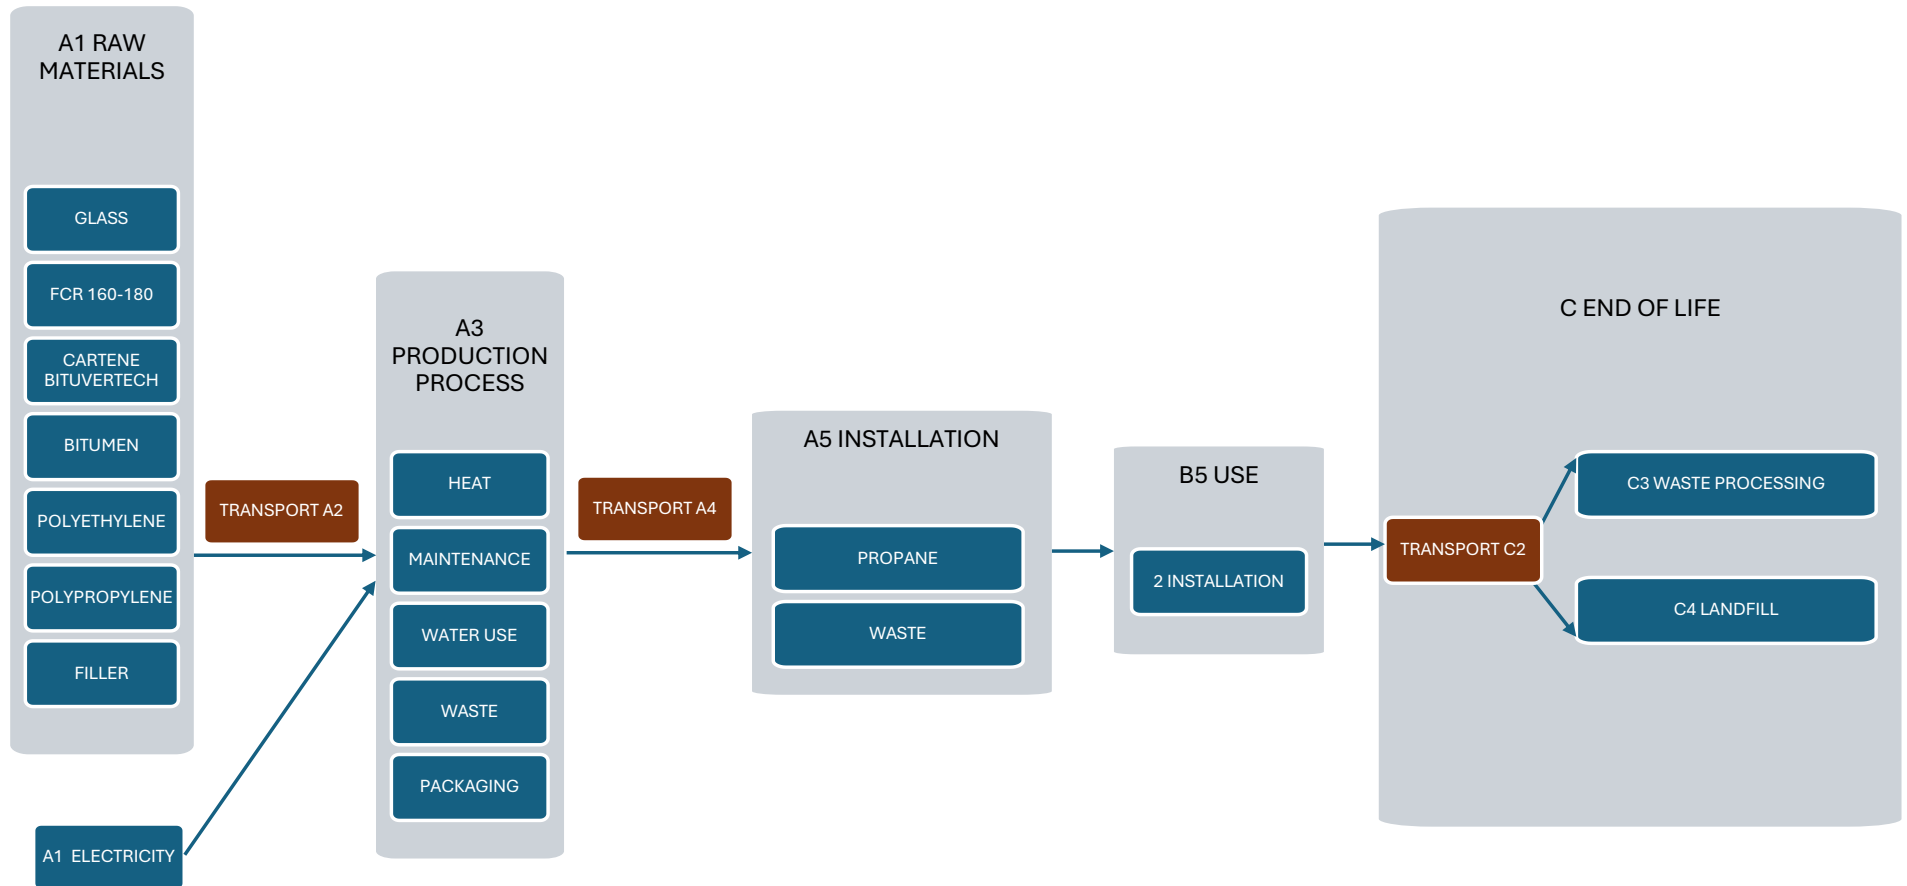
A1 RAW MATERIALS

GLASS

FCR 160-180

CARTENE BITUVERTECH

BITUMEN

POLYETHYLENE

POLYPROPYLENE

FILLER

A1 ELECTRICITY

TRANSPORT A2

A3 PRODUCTION PROCESS

HEAT

MAINTENANCE

WATER USE

WASTE

PACKAGING

TRANSPORT A4

A5 INSTALLATION

PROPANE

WASTE

B5 USE

2 INSTALLATION

C END OF LIFE

TRANSPORT C2

C3 WASTE PROCESSING

C4 LANDFILL